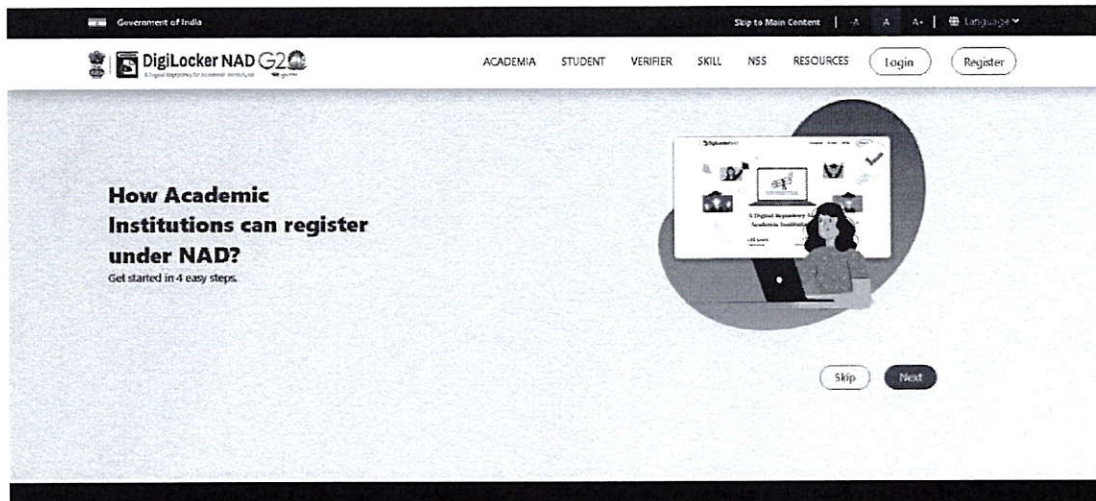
Government of India

Skip to Main Content | -A A A+ | Language

DigiLocker NAD G20

A Digital Repository for Academic Institutions

ACADEMIA STUDENT VERIFIER SKILL NSS RESOURCES Login Register

How Academic Institutions can register under NAD?

Get started in 4 easy steps.

A Digital Repository for Academic Institutions

Skip Next